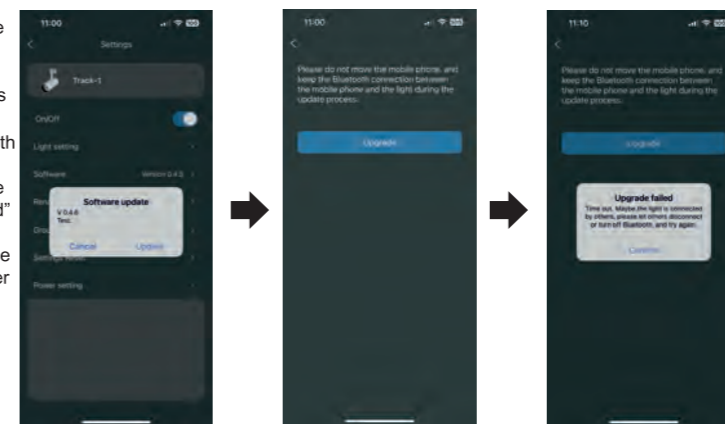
e

s

th

e
d"

e
er

11:00

Settings

Track-1

On/Off

Light setting

Software Version 0.4.5

Ren

Gro

Settings Mode

Power setting

Software update

V 0.4.6
Test

Cancel Update

11:00

Please do not move the mobile phone, and keep the Bluetooth connection between the mobile phone and the light during the update process.

Upgrade

11:10

Please do not move the mobile phone, and keep the Bluetooth connection between the mobile phone and the light during the update process.

Upgrade

Upgrade failed

Time out. Maybe the light is connected by others, please let others disconnect or turn off Bluetooth, and try again.

Confirm